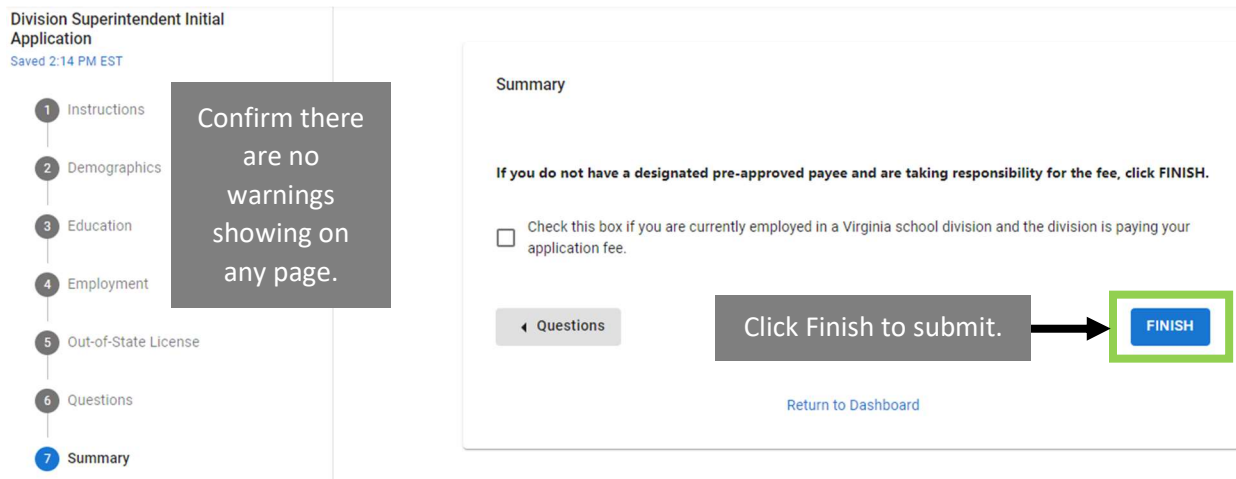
Division Superintendent Initial Application
Saved 2:14 PM EST

1 Instructions
2 Demographics
3 Education
4 Employment
5 Out-of-State License
6 Questions
7 Summary

Confirm there are no warnings showing on any page.

Summary

If you do not have a designated pre-approved payee and are taking responsibility for the fee, click FINISH.

Check this box if you are currently employed in a Virginia school division and the division is paying your application fee.

Questions

Click Finish to submit.

FINISH

Return to Dashboard